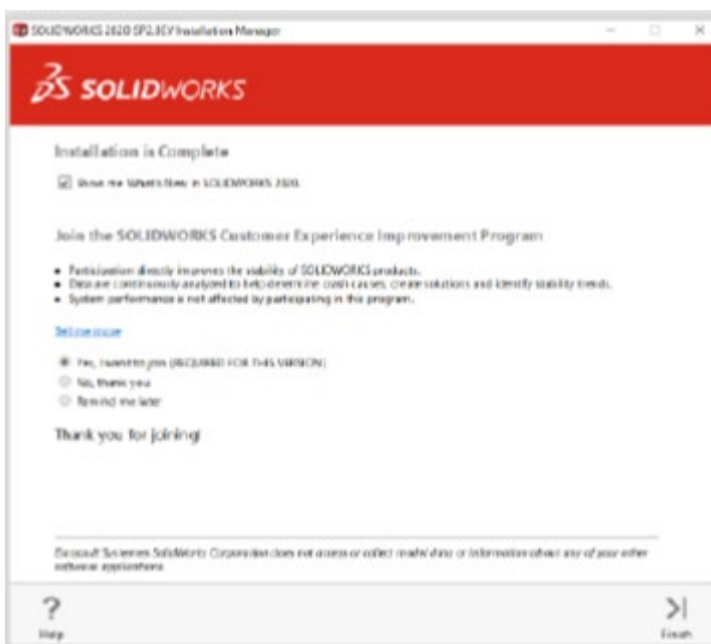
SOLIDWORKS 2020 SP2.0EV Installation Manager

SOLIDWORKS

Installation is Complete

Show me What's New in SOLIDWORKS 2020.

Join the SOLIDWORKS Customer Experience Improvement Program

- Participation directly improves the stability of SOLIDWORKS products.
- Data are continuously analyzed to help determine crash causes, create solutions and identify stability trends.
- System performance is not affected by participating in this program.

Tell me more

Yes, I want to join (REQUIRED FOR THIS VERSION)
No, thank you
Remind me later

Thank you for joining!

Dassault Systemes SolidWorks Corporation does not access or collect model data or information about any of your other software applications.

?
Help

Finish